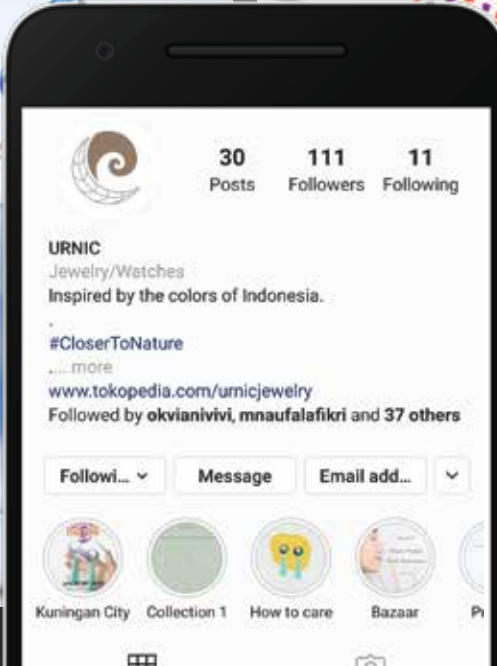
30
Posts

111
Followers

11
Following

URNIC
Jewelry/Watches
Inspired by the colors of Indonesia.
.
#CloserToNature
.... more
www.tokopedia.com/urnicjewelry
Followed by okvianivivi, mnaufalafikri and 37 others

Followi... ⌄
Message
Email add...
⌄

Kuningan City
Collection 1
How to care
Bazaar
Pr